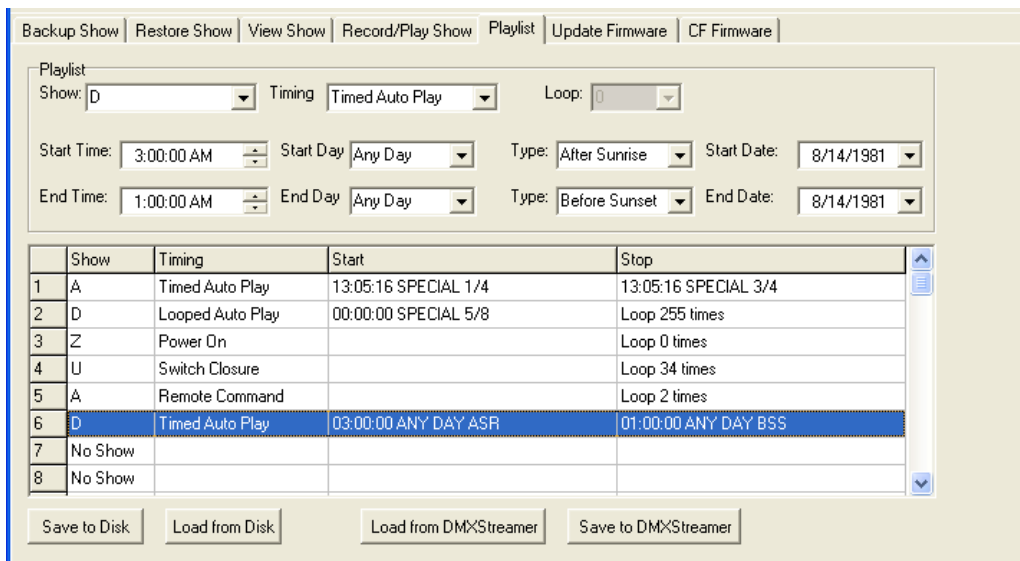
Backup Show | Restore Show | View Show | Record/Play Show | Playlist | Update Firmware | CF Firmware

Playlist

Show: D

Timing Timed Auto Play

Loop: 0

Start Time: 3:00:00 AM

Start Day Any Day

Type: After Sunrise

Start Date: 8/14/1981

End Time: 1:00:00 AM

End Day Any Day

Type: Before Sunset

End Date: 8/14/1981

| | Show | Timing | Start | Stop |
|---|---|---|---|---|
| 1 | A | Timed Auto Play | 13:05:16 SPECIAL 1/4 | 13:05:16 SPECIAL 3/4 |
| 2 | D | Looped Auto Play | 00:00:00 SPECIAL 5/8 | Loop 255 times |
| 3 | Z | Power On | | Loop 0 times |
| 4 | U | Switch Closure | | Loop 34 times |
| 5 | A | Remote Command | | Loop 2 times |
| 6 | D | Timed Auto Play | 03:00:00 ANY DAY ASR | 01:00:00 ANY DAY BSS |
| 7 | No Show | | | |
| 8 | No Show | | | |

Save to Disk

Load from Disk

Load from DMXStreamer

Save to DMXStreamer